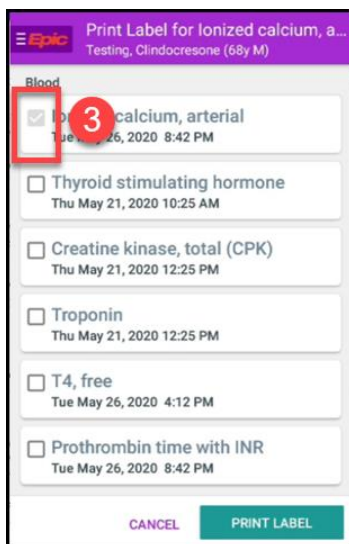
Epic Print Label for Ionized calcium, a...
Testing, Clindocresone (68y M)

Blood

3 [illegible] calcium, arterial
Tue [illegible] 26, 2020 8:42 PM

Thyroid stimulating hormone
Thu May 21, 2020 10:25 AM

Creatine kinase, total (CPK)
Thu May 21, 2020 12:25 PM

Troponin
Thu May 21, 2020 12:25 PM

T4, free
Tue May 26, 2020 4:12 PM

Prothrombin time with INR
Tue May 26, 2020 8:42 PM

CANCEL PRINT LABEL